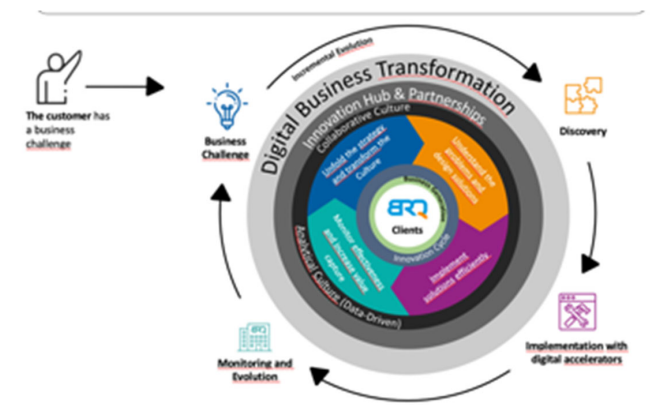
The customer has a business challenge

Incremental Evolution

Business Challenge

Digital Business Transformation

Innovation Hub & Partnerships

Collaborative Culture

Unfold the strategy and transform the Culture

Understand the problems and design solutions

Discovery

BRQ

Clients

Innovation Cycle

Monitor effectiveness and increase value capture

Implement solutions efficiently

Analytical Culture (Data-Driven)

Implementation with digital accelerators

BRQ

Monitoring and Evolution